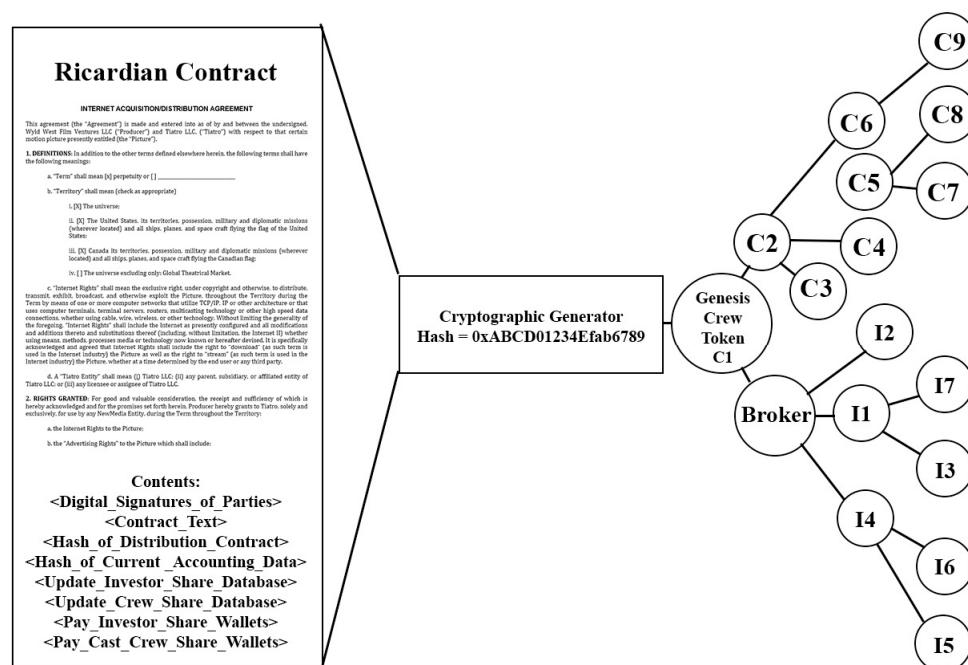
Ricardian Contract

INTERNET ACQUISITION/DISTRIBUTION AGREEMENT

This agreement (the "Agreement") is made and entered into as of by and between the undersigned, Wyld West Film Ventures LLC ("Producer") and Tiatro LLC, ("Tiatro") with respect to that certain motion picture presently entitled (the "Picture").

1. DEFINITIONS: In addition to the other terms defined elsewhere herein, the following terms shall have the following meanings:

a. "Term" shall mean [x] perpetuity or [ ] ___________

b. "Territory" shall mean (check as appropriate)

i. [X] The universe;

ii. [X] The United States, its territories, possession, military and diplomatic missions (wherever located) and all ships, planes, and space craft flying the flag of the United States;

iii. [X] Canada its territories, possession, military and diplomatic missions (wherever located) and all ships, planes, and space craft flying the Canadian flag;

iv. [ ] The universe excluding only: Global Theatrical Market.

c. "Internet Rights" shall mean the exclusive right, under copyright and otherwise, to distribute, transmit, exhibit, broadcast, and otherwise exploit the Picture, throughout the Territory during the Term by means of one or more computer networks that utilize TCP/IP, IP or other architecture or that uses computer terminals, terminal servers, routers, multicasting technology or other high speed data connections, whether using cable, wire, wireless, or other technology. Without limiting the generality of the foregoing, "Internet Rights" shall include the Internet as presently configured and all modifications and additions thereto and substitutions thereof (including, without limitation, the Internet II) whether using means, methods, processes media or technology now known or hereafter devised. It is specifically acknowledged and agreed that Internet Rights shall include the right to "download" (as such term is used in the Internet industry) the Picture as well as the right to "stream" (as such term is used in the Internet industry) the Picture, whether at a time determined by the end user or any third party.

d. A "Tiatro Entity" shall mean (i) Tiatro LLC; (ii) any parent, subsidiary, or affiliated entity of Tiatro LLC; or (iii) any licensee or assignee of Tiatro LLC.

2. RIGHTS GRANTED: For good and valuable consideration, the receipt and sufficiency of which is hereby acknowledged and for the promises set forth herein, Producer hereby grants to Tiatro, solely and exclusively, for use by any NewMedia Entity, during the Term throughout the Territory:

a. the Internet Rights to the Picture;

b. the "Advertising Rights" to the Picture which shall include:

Contents:
<Digital_Signatures_of_Parties>
<Contract_Text>
<Hash_of_Distribution_Contract>
<Hash_of_Current_Accounting_Data>
<Update_Investor_Share_Database>
<Update_Crew_Share_Database>
<Pay_Investor_Share_Wallets>
<Pay_Cast_Crew_Share_Wallets>

Cryptographic Generator
Hash = 0xABCD01234Efab6789

C9
C6
C8
C5
C7
C2
C4
C3
Genesis Crew Token C1
I2
Broker
I1
I7
I3
I4
I6
I5